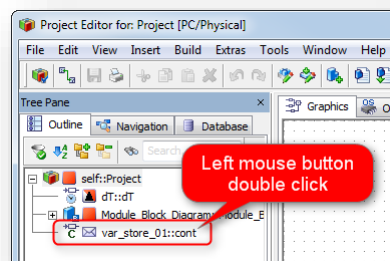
Project Editor for: Project [PC/Physical]

File Edit View Insert Build Extras Tools Window Help

Tree Pane

Outline Navigation Database

Search

Graphics

self::Project

dT::dT

Module_Block_Diagram::Module_B

var_store_01::cont

Left mouse button double click